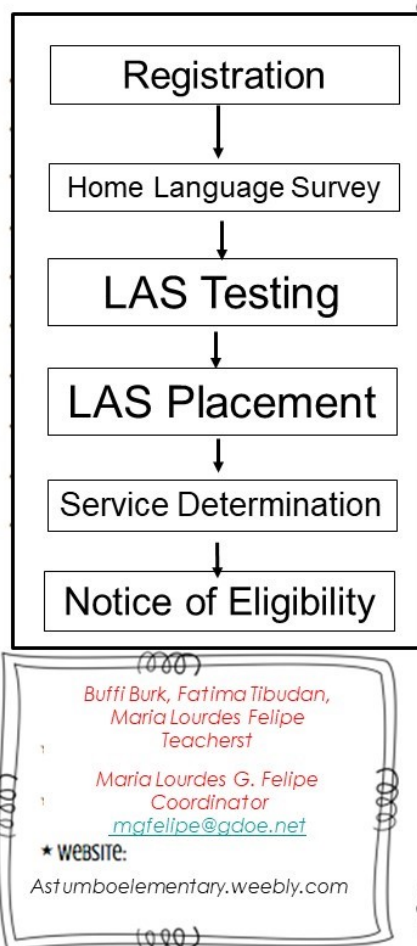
Registration

Home Language Survey

LAS Testing

LAS Placement

Service Determination

Notice of Eligibility

Buffi Burk, Fatima Tibudan, Maria Lourdes Felipe
Teacherst

Maria Lourdes G. Felipe
Coordinator
mgfelipe@gdoe.net

★ Website:

Astumboelementary.weebly.com